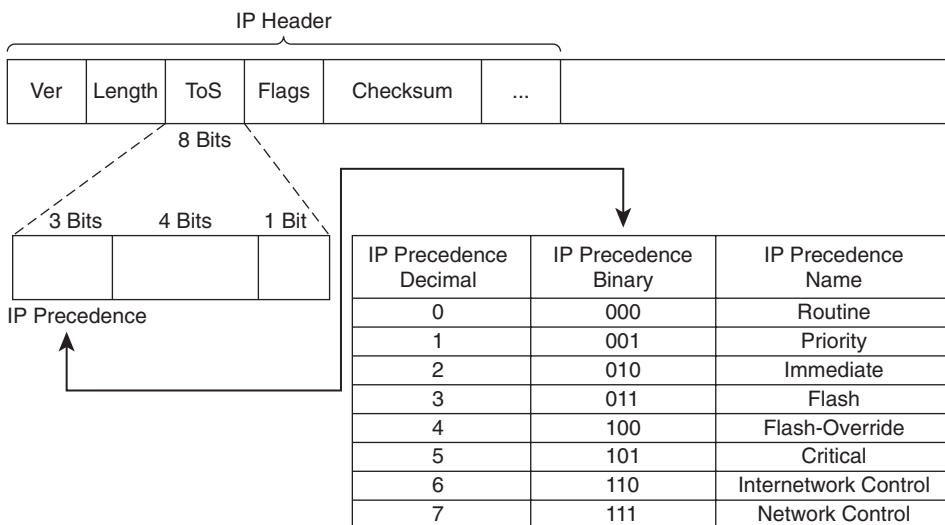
IP Header

| Ver | Length | ToS | Flags | Checksum | ... |
|---|---|---|---|---|---|

8 Bits

3 Bits 4 Bits 1 Bit

IP Precedence

| IP Precedence Decimal | IP Precedence Binary | IP Precedence Name |
|---|---|---|
| 0 | 000 | Routine |
| 1 | 001 | Priority |
| 2 | 010 | Immediate |
| 3 | 011 | Flash |
| 4 | 100 | Flash-Override |
| 5 | 101 | Critical |
| 6 | 110 | Internetwork Control |
| 7 | 111 | Network Control |